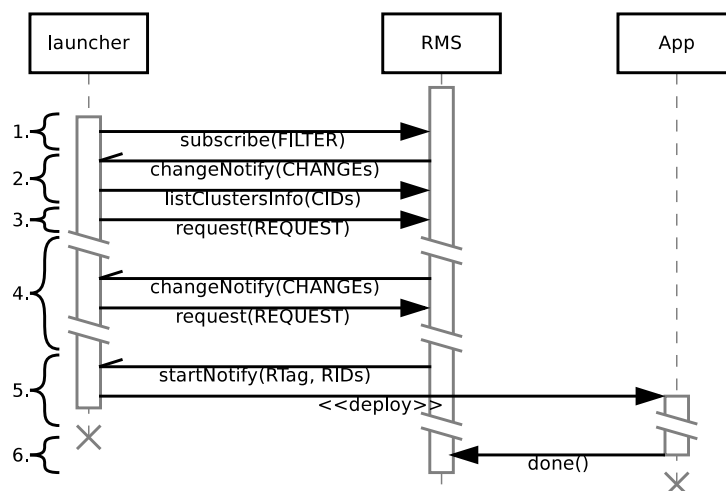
launcher

RMS

App

1.

subscribe(FILTER)

2.

changeNotify(CHANGEs)

listClustersInfo(CIDs)

3.

request(REQUEST)

4.

changeNotify(CHANGEs)

request(REQUEST)

5.

startNotify(RTag, RIDs)

<<deploy>>

6.

done()